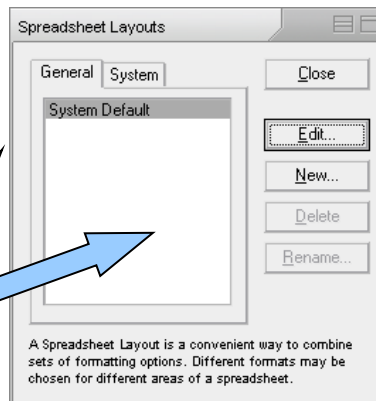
Spreadsheet Layouts

General System

System Default

Close

Edit...

New...

Delete

Rename...

A Spreadsheet Layout is a convenient way to combine sets of formatting options. Different formats may be chosen for different areas of a spreadsheet.